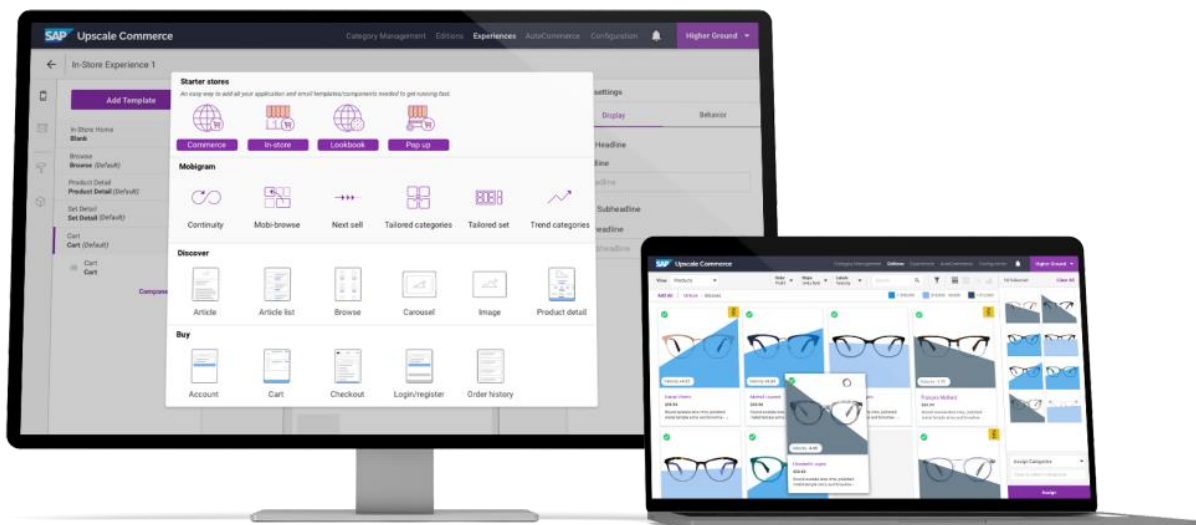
SAP Upscale Commerce

Category Management Editions Experiences AutoCommerce Configuration

Higher Ground

In-Store Experience 1

Add Template

In-Store Home
Blank

Browse
Browse (Default)

Product Detail
Product Detail (Default)

Set Detail
Set Detail (Default)

Cart
Cart (Default)

Cart
Cart

Compare

Starter stores

An easy way to add all your application and email templates/components needed to get running fast.

Commerce
In-store
Lookbook
Pop up

Mobigram

Continuity
Mobi-browse
Next sell
Tailored categories
Tailored set
Trend categories

Discover

Article
Article list
Browse
Carousel
Image
Product detail

Buy

Account
Cart
Checkout
Login/register
Order history

settings

Display
Behavior

Headline
line

Subheadline
eadline

SAP Upscale Commerce

Category Management Editions Experiences AutoCommerce Configuration

Higher Ground

Products

Assign Categories

Assign